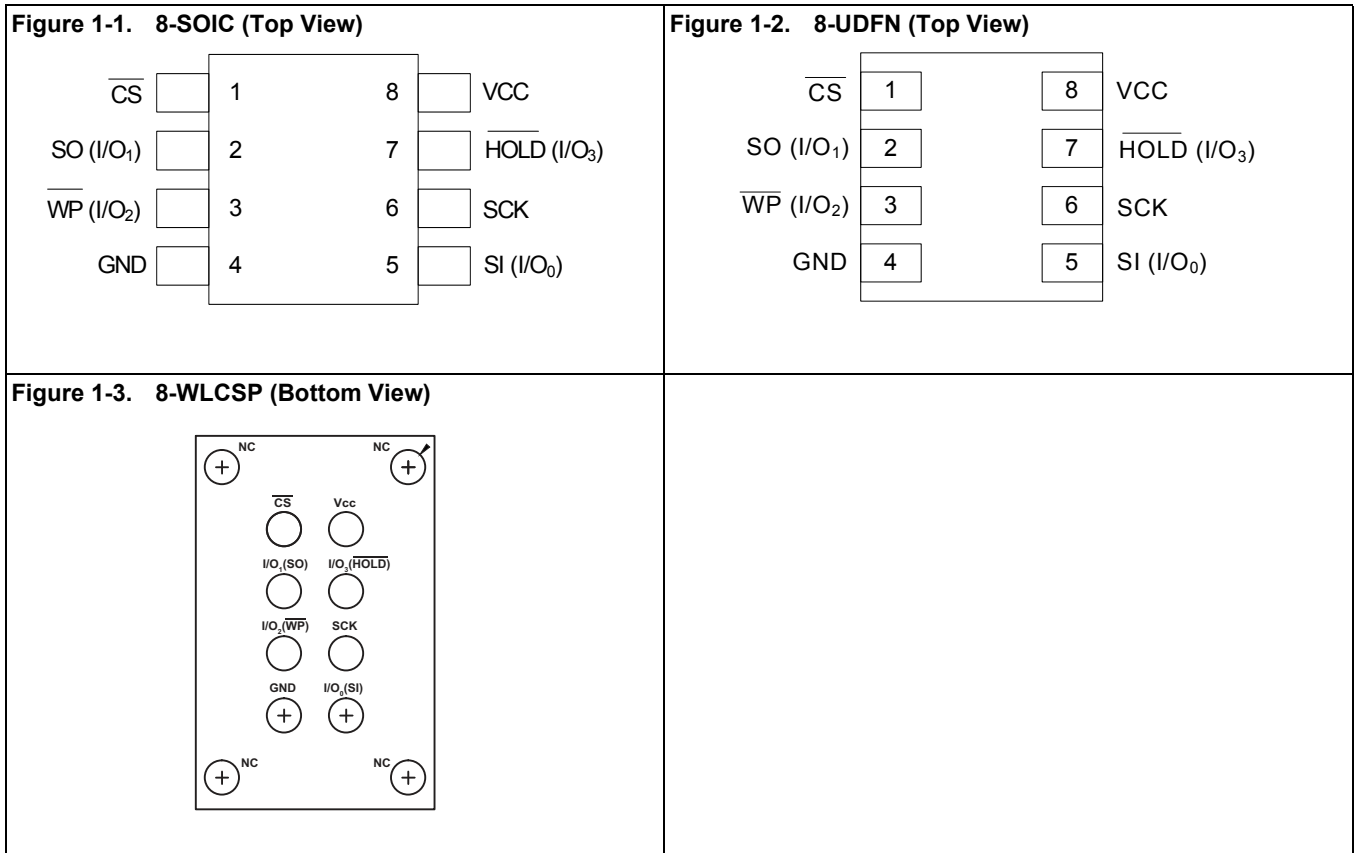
Figure 1-1. 8-SOIC (Top View)

$\overline{CS}$ 1 8 VCC
SO ($I/O_1$) 2 7 $\overline{HOLD}$ ($I/O_3$)
$\overline{WP}$ ($I/O_2$) 3 6 SCK
GND 4 5 SI ($I/O_0$)

Figure 1-2. 8-UDFN (Top View)

$\overline{CS}$ 1 8 VCC
SO ($I/O_1$) 2 7 $\overline{HOLD}$ ($I/O_3$)
$\overline{WP}$ ($I/O_2$) 3 6 SCK
GND 4 5 SI ($I/O_0$)

Figure 1-3. 8-WLCSP (Bottom View)

NC NC
$\overline{CS}$ Vcc
$I/O_1$(SO) $I/O_3$($\overline{HOLD}$)
$I/O_2$($\overline{WP}$) SCK
GND $I/O_0$(SI)
NC NC